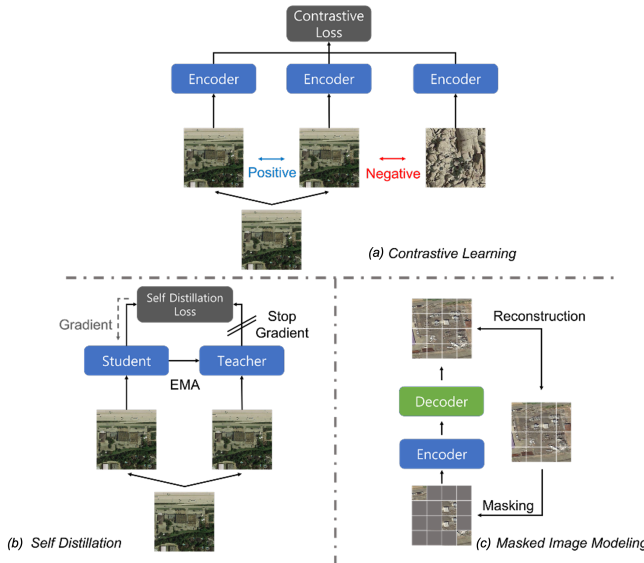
Contrastive Loss

Encoder
Encoder
Encoder

Positive
Negative

(a) Contrastive Learning

Self Distillation Loss

Gradient
Stop Gradient

Student
Teacher
EMA

(b) Self Distillation

Reconstruction

Decoder
Encoder

Masking

(c) Masked Image Modeling